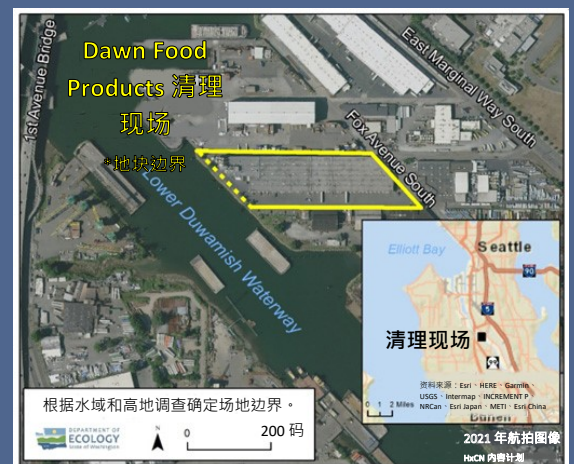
Dawn Food Products 清理现场

*地块边界

1st Avenue Bridge

East Marginal Way South

Fox Avenue South

Lower Duwamish Waterway

Elliott Bay

Seattle

90

5

清理现场

资料来源：Esri、HERE、Garmin、USGS、Intermap、INCREMENT P、NRCan、Esri Japan、METI、Esri China

0 1 2 Miles

根据水域和高地调查确定场地边界。

DEPARTMENT OF ECOLOGY State of Washington

N

0 200 码

2021 年航拍图像

HxCN 内容计划